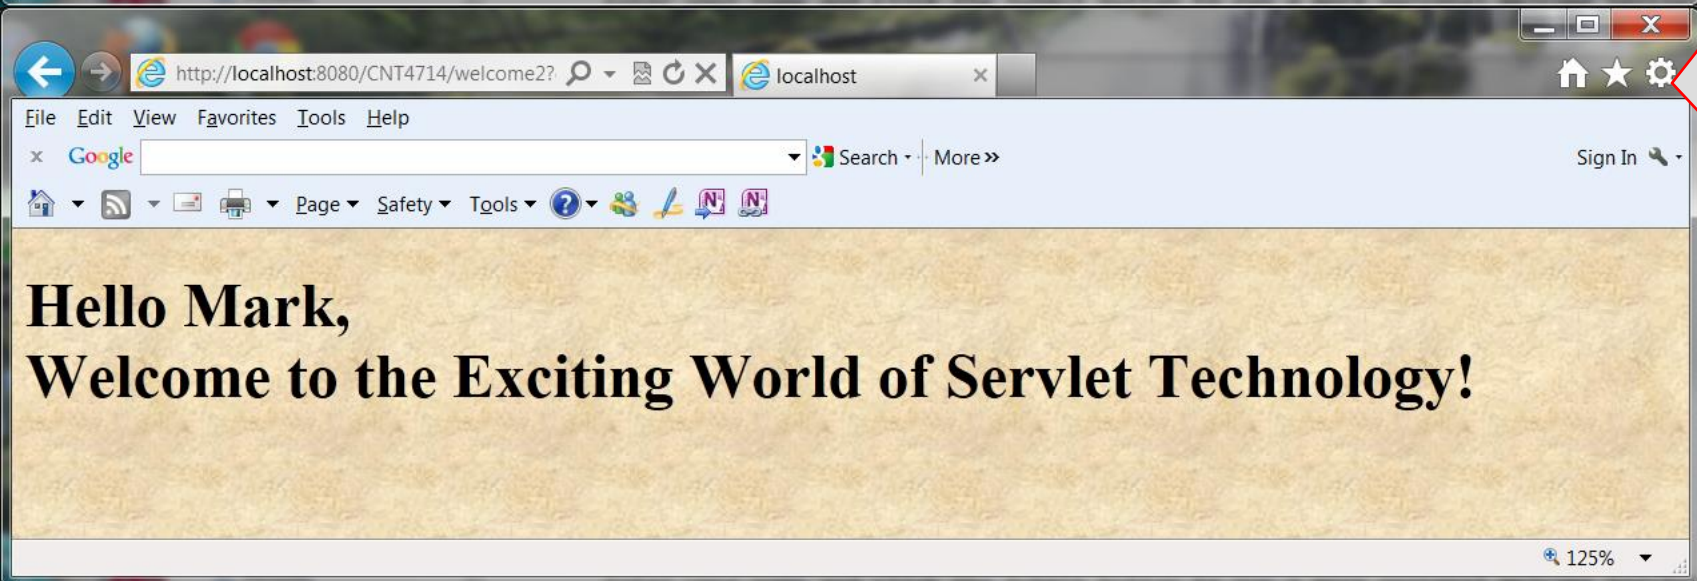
http://localhost:8080/CNT4714/welcome2?

localhost

File Edit View Favorites Tools Help

Google

Search More »

Sign In

Page Safety Tools

Hello Mark,
Welcome to the Exciting World of Servlet Technology!

125%